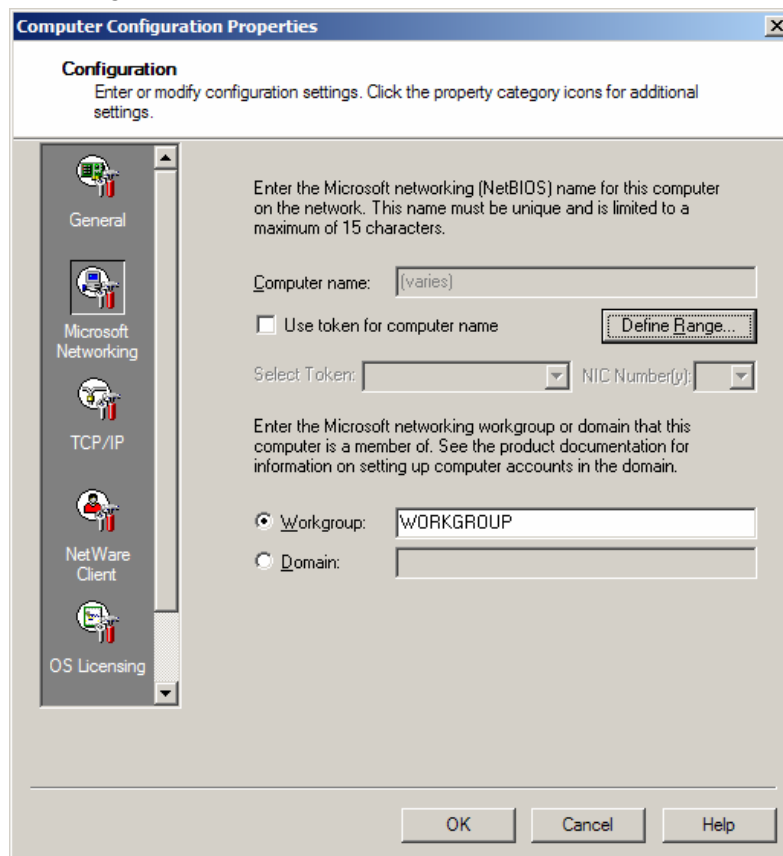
Computer Configuration Properties

X

Configuration

Enter or modify configuration settings. Click the property category icons for additional settings.

General

Microsoft Networking

TCP/IP

NetWare Client

OS Licensing

Enter the Microsoft networking (NetBIOS) name for this computer on the network. This name must be unique and is limited to a maximum of 15 characters.

Computer name: (varies)

Use token for computer name

Define Range...

Select Token:

NIC Number(s):

Enter the Microsoft networking workgroup or domain that this computer is a member of. See the product documentation for information on setting up computer accounts in the domain.

Workgroup: WORKGROUP

Domain:

OK

Cancel

Help